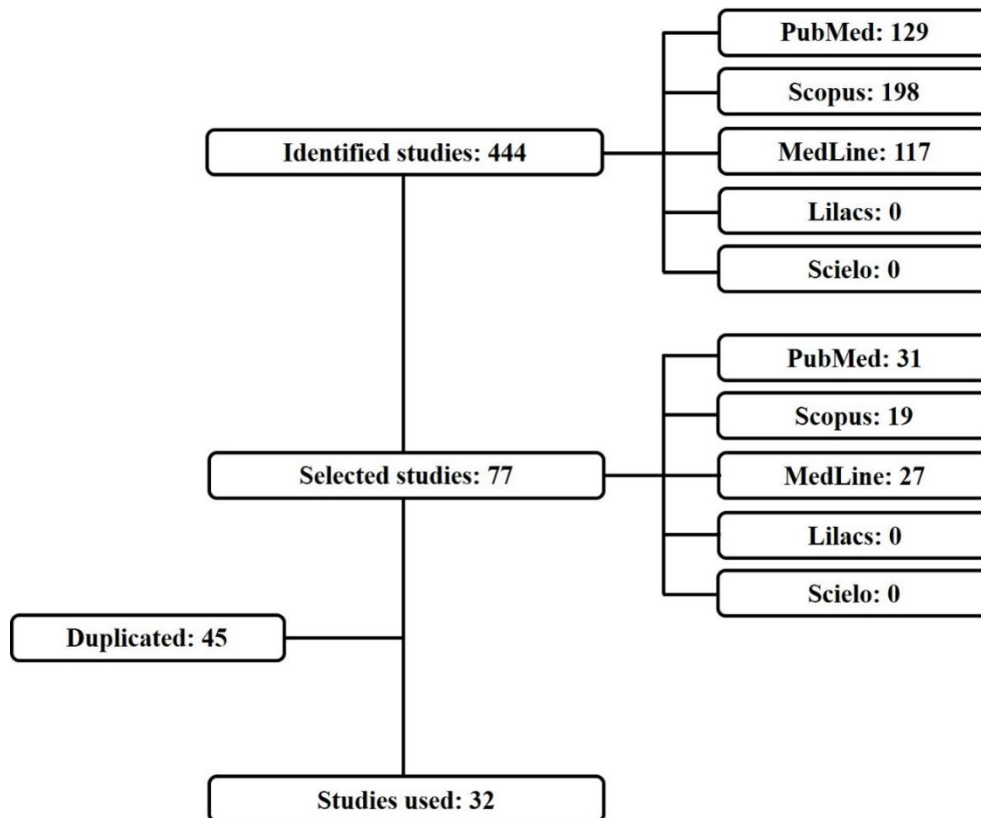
Identified studies: 444

PubMed: 129

Scopus: 198

MedLine: 117

Lilacs: 0

Scielo: 0

Selected studies: 77

PubMed: 31

Scopus: 19

MedLine: 27

Lilacs: 0

Scielo: 0

Duplicated: 45

Studies used: 32